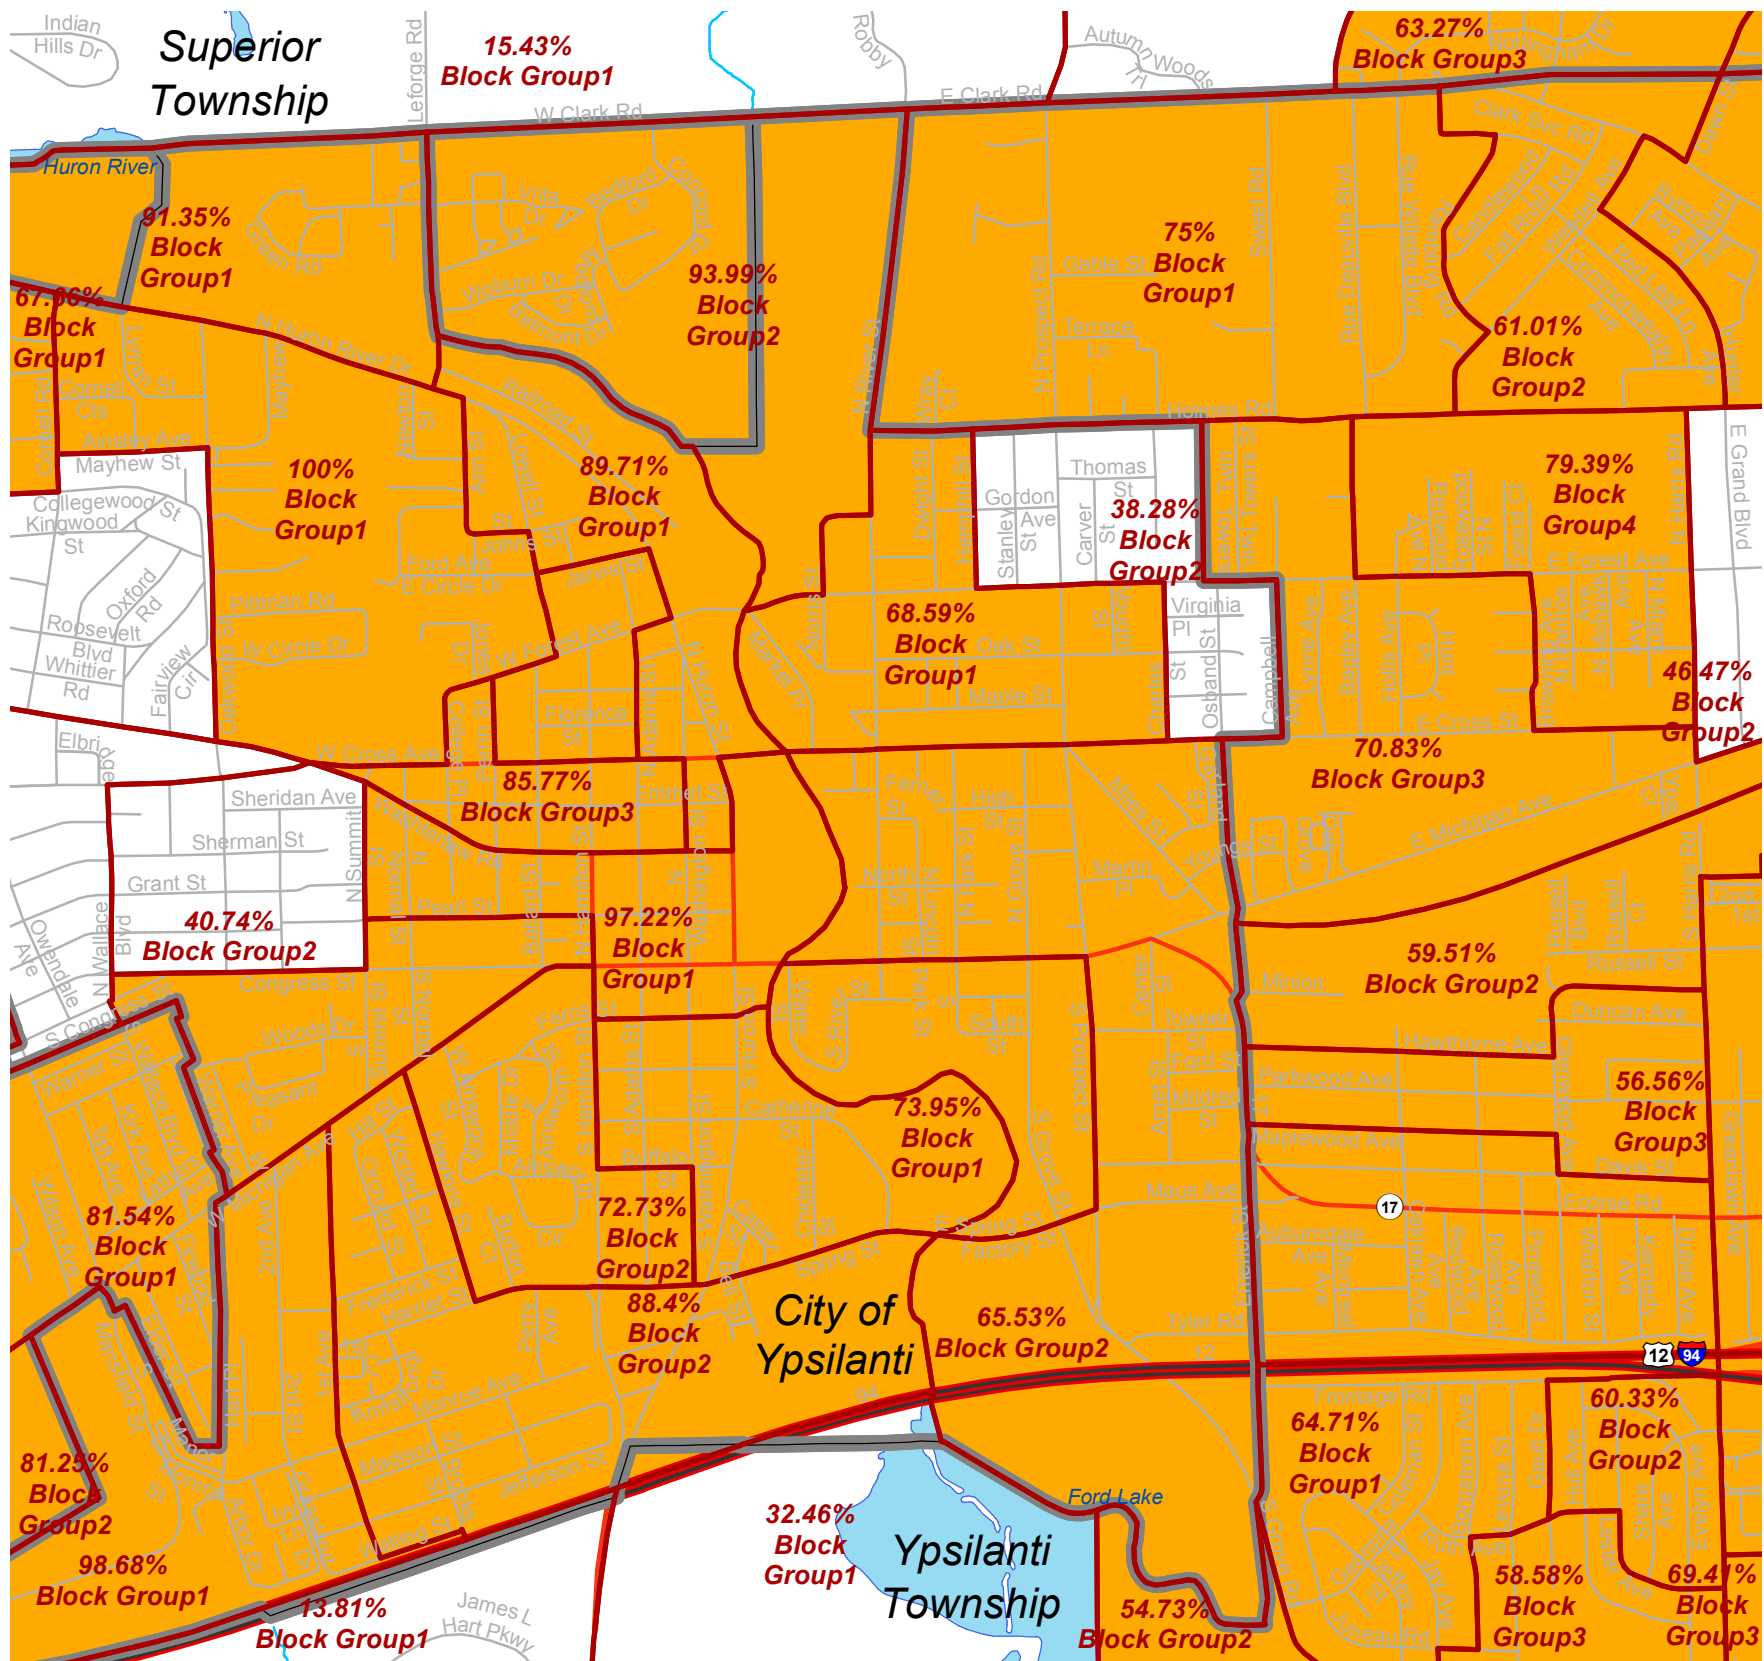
Superior Township

15.43% Block Group1

63.27% Block Group3

Huron River

91.35% Block Group1

93.99% Block Group2

75% Block Group1

67.86% Block Group1

61.01% Block Group2

100% Block Group1

89.71% Block Group1

38.28% Block Group2

79.39% Block Group4

68.59% Block Group1

46.47% Block Group2

85.77% Block Group3

70.83% Block Group3

40.74% Block Group2

97.22% Block Group1

59.51% Block Group2

73.95% Block Group1

56.56% Block Group3

81.54% Block Group1

72.73% Block Group2

88.4% Block Group2

City of Ypsilanti

65.53% Block Group2

64.71% Block Group1

60.33% Block Group2

81.25% Block Group2

32.46% Block Group1

Ypsilanti Township

Ford Lake

98.68% Block Group1

13.81% Block Group1

54.73% Block Group2

58.58% Block Group3

69.41% Block Group3

Indian Hills Dr
Leforge Rd
Robby
Autumn Woods Tri
E Clark Rd
W Clark Rd
Nottingham Dr
Clark Svc Rd
Green Rd
Villa Dr
Bedford Dr
Concord Dr
Woburn Dr
Belmont Dr
Gable St
Terrace Ln
N Prospect Rd
Sweet Rd
Rue Deauville Blvd
Candlewood Ln
Fall River Rd
Red Leaf Ln
Cornell Cls
Lyman St
N Huron River Dr
Railroad St
Ainsley Ave
Mayhew St
Newton St
Holmes Rd
Thomas St
Gordon Ave
Stanley St
Carver St
Virginia Pl
Osband St
Campbell Ave
Collegewood St
Kingwood St
Oxford Rd
Roosevelt Blvd
Whittier Rd
Fairview Cir
Pittman Rd
W Circle Dr
E Circle Dr
Ford Ave
Johns St
Jarvis St
W Forest Ave
E Forest Ave
Oak St
Maple St
Market Pl
Florence St
E Cross St
W Cross Ave
Elbridge
Sheridan Ave
Sherman St
Grant St
N Summit
Washtenaw Ave
Emmet St
Perrin St
N Hamilton St
Pearl St
Congress St
N Wallace Blvd
Owendale Ave
S Congress
Ferris St
Woods Dr
Pleasant Dr
Warner St
Kirk Ave
Ballard St
High St
Ferrier St
North St
Martin Pl
Youngs St
E Michigan Ave
Russell St
Minion
Towner
Ford St
Mildred St
Duncan Ave
Hawthorne Ave
Parkwood Ave
Maplewood Ave
Davis St
Ecorse Rd
Catherine St
Buffalo St
Maus Ave
Auburndale Ave
E Spring St
Factory St
W Michigan Ave
Frederick St
Harriet St
Spring St
Tyler Rd
Frontage Rd
Armstrong Dr
Monroe Ave
Madison St
Jefferson St
Watling St
James L Hart Pkwy
Juneau Rd
S Grove Rd
Grove St
17
12
94